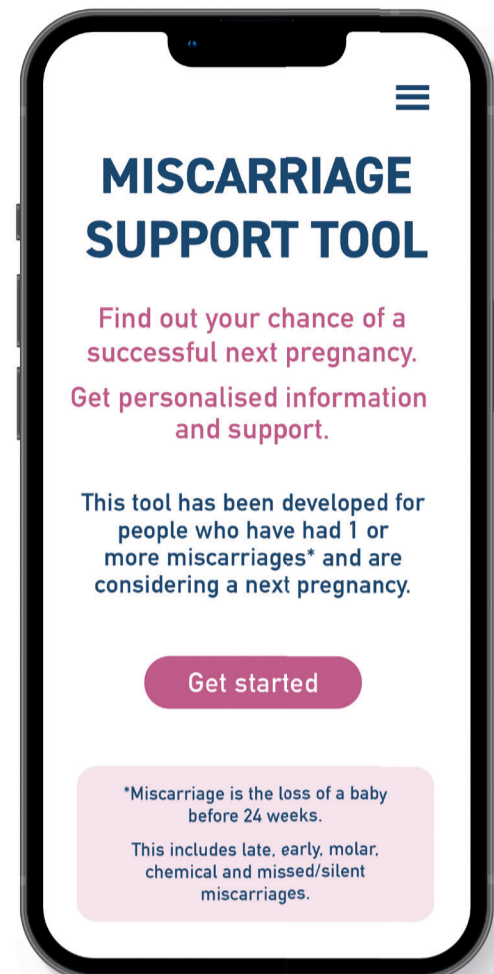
MISCARRIAGE SUPPORT TOOL

Find out your chance of a successful next pregnancy.

Get personalised information and support.

This tool has been developed for people who have had 1 or more miscarriages* and are considering a next pregnancy.

Get started

*Miscarriage is the loss of a baby before 24 weeks.

This includes late, early, molar, chemical and missed/silent miscarriages.